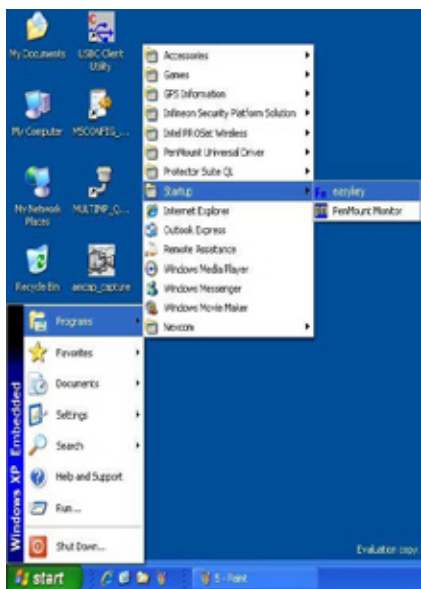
My Documents
USBC Client Utility
My Computer
MSCONFIG_...
My Network Places
MULTINP_O...
Recycle Bin
amcap_capture

Accessories
Games
GPS Information
Infineon Security Platform Solution
Intel PROSet Wireless
PenMount Universal Driver
Protector Suite QL
Startup
Internet Explorer
Outlook Express
Remote Assistance
Windows Media Player
Windows Messenger
Windows Movie Maker
Nexcom

easykey
PenMount Monitor

Programs
Favorites
Documents
Settings
Search
Help and Support
Run...
Shut Down...

Windows XP Embedded

Evaluation copy.

start
5 - Paint